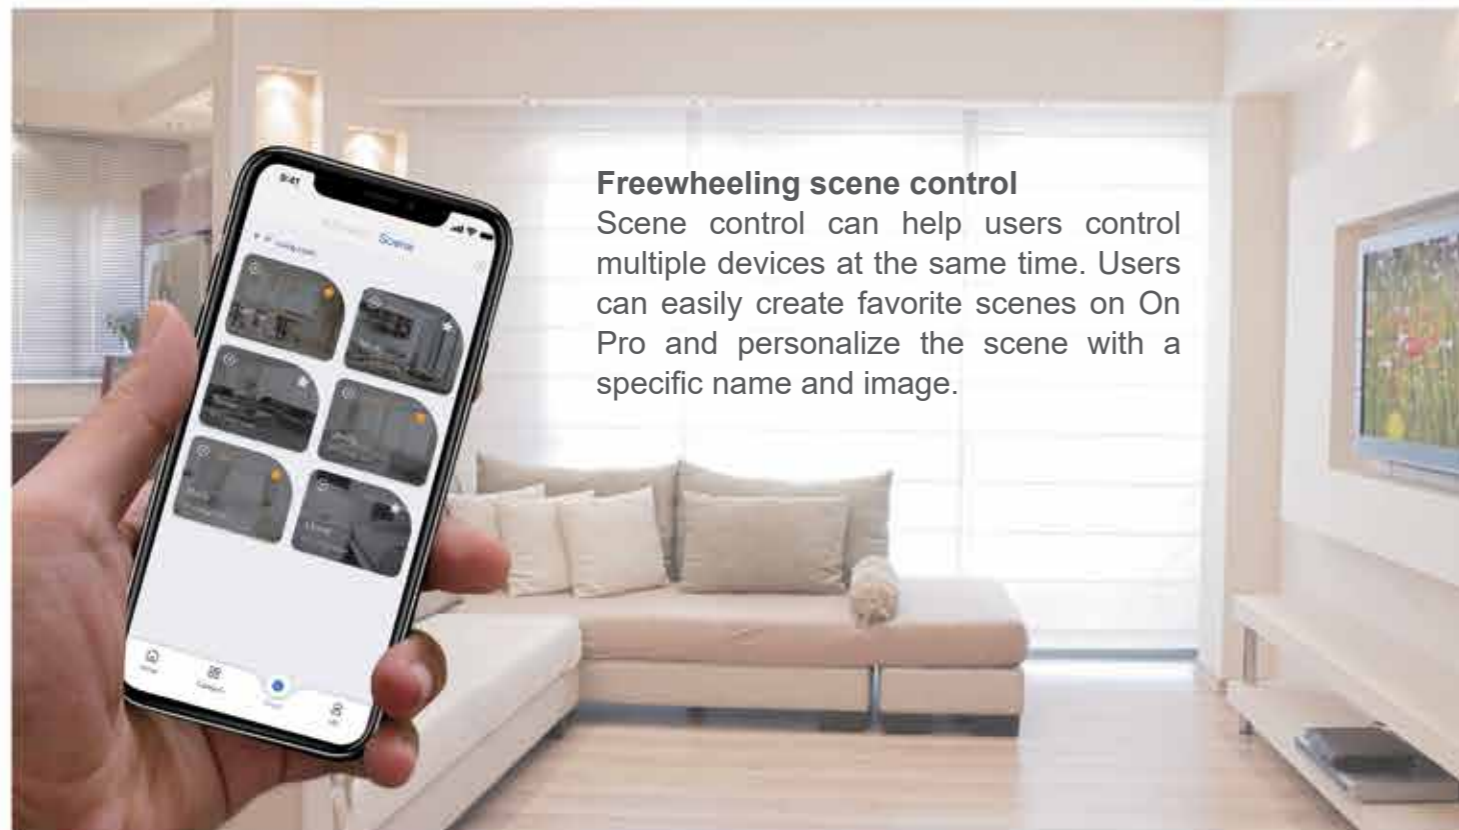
9:41

Scene

Freewheeling scene control
Scene control can help users control multiple devices at the same time. Users can easily create favorite scenes on On Pro and personalize the scene with a specific name and image.